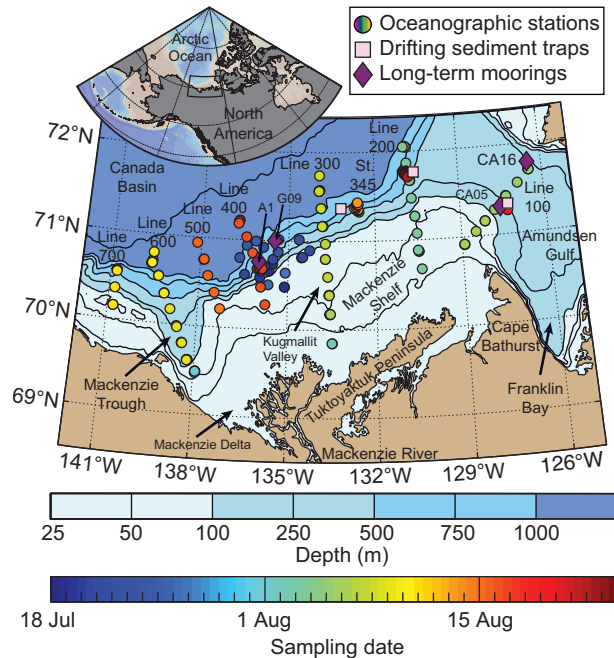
Arctic Ocean

North America

Oceanographic stations
Drifting sediment traps
Long-term moorings

72°N
71°N
70°N
69°N

Canada Basin

Line 700
Line 600
Line 500
Line 400
Line 300
Line 200
Line 100

A1
G09
St. 345
CA16
CA05

Amundsen Gulf

Mackenzie Shelf

Kugmallit Valley

Mackenzie Trough

Mackenzie Delta

Tuktoyaktuk Peninsula

Mackenzie River

Cape Bathurst

Franklin Bay

141°W
138°W
135°W
132°W
129°W
126°W

| 25 | 50 | 100 | 250 | 500 | 750 | 1000 |
|---|---|---|---|---|---|---|

Depth (m)

18 Jul
1 Aug
15 Aug

Sampling date